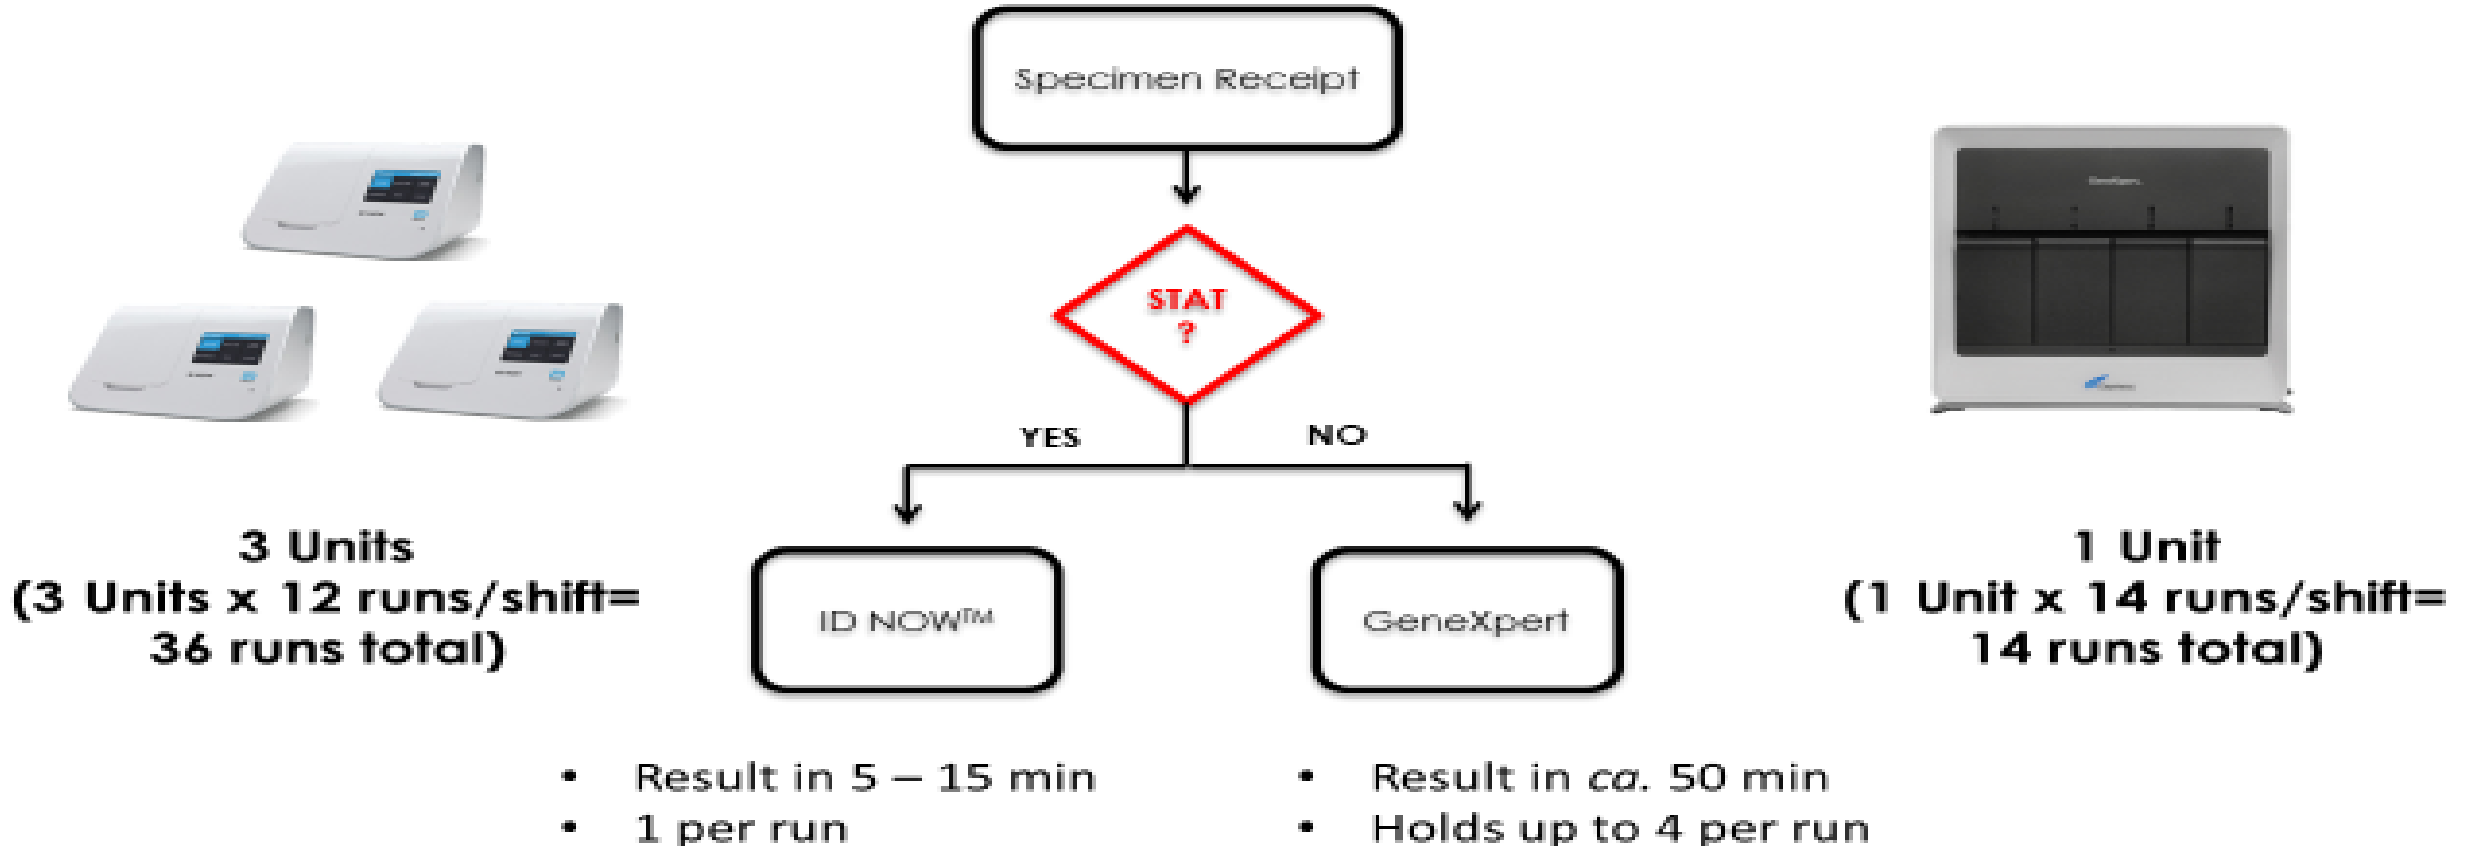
Specimen Receipt

STAT ?

YES

NO

3 Units (3 Units x 12 runs/shift= 36 runs total)

ID NOW™

GeneXpert

1 Unit (1 Unit x 14 runs/shift= 14 runs total)

• Result in 5 – 15 min
• 1 per run

• Result in *ca.* 50 min
• Holds up to 4 per run